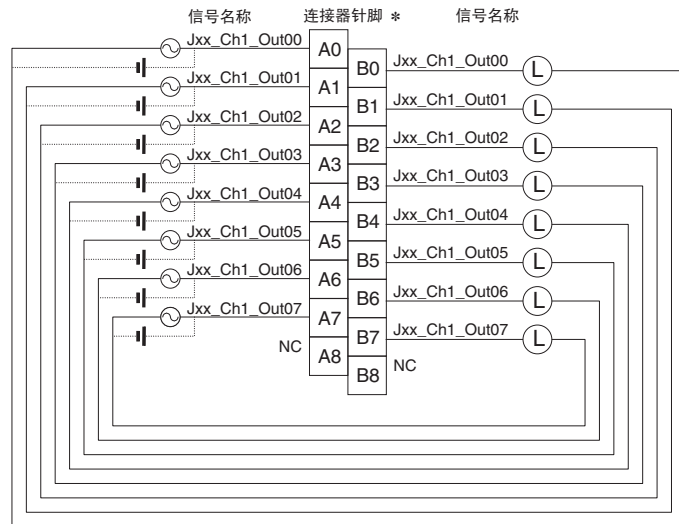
信号名称 连接器针脚 * 信号名称

Jxx_Ch1_Out00 A0 B0 Jxx_Ch1_Out00 L
Jxx_Ch1_Out01 A1 B1 Jxx_Ch1_Out01 L
Jxx_Ch1_Out02 A2 B2 Jxx_Ch1_Out02 L
Jxx_Ch1_Out03 A3 B3 Jxx_Ch1_Out03 L
Jxx_Ch1_Out04 A4 B4 Jxx_Ch1_Out04 L
Jxx_Ch1_Out05 A5 B5 Jxx_Ch1_Out05 L
Jxx_Ch1_Out06 A6 B6 Jxx_Ch1_Out06 L
Jxx_Ch1_Out07 A7 B7 Jxx_Ch1_Out07 L
NC A8 B8 NC